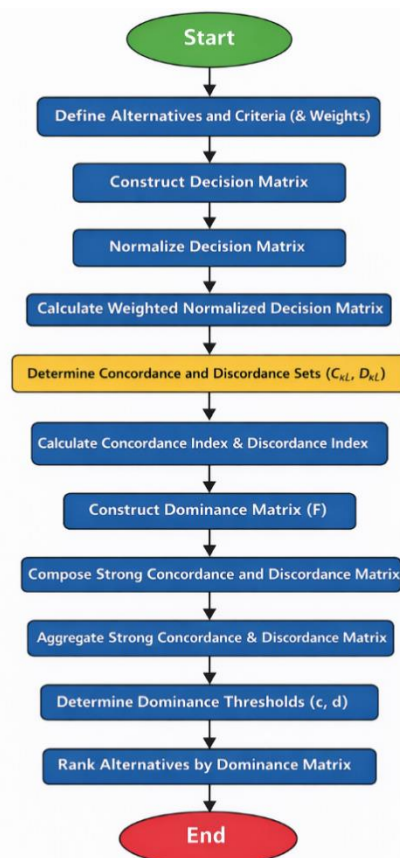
Start

Define Alternatives and Criteria (& Weights)

Construct Decision Matrix

Normalize Decision Matrix

Calculate Weighted Normalized Decision Matrix

Determine Concordance and Discordance Sets ($C_{kL}$, $D_{kL}$)

Calculate Concordance Index & Discordance Index

Construct Dominance Matrix (F)

Compose Strong Concordance and Discordance Matrix

Aggregate Strong Concordance & Discordance Matrix

Determine Dominance Thresholds (c, d)

Rank Alternatives by Dominance Matrix

End